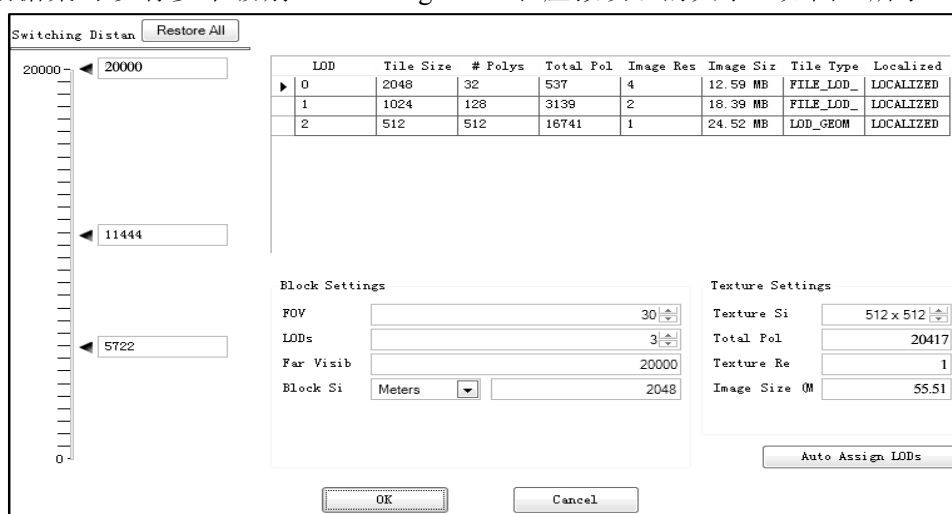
Switching Distan Restore All

20000 20000

11444

5722

0

| LOD | Tile Size | # Polys | Total Pol | Image Res | Image Siz | Tile Type | Localized |
|---|---|---|---|---|---|---|---|
| 0 | 2048 | 32 | 537 | 4 | 12.59 MB | FILE_LOD_ | LOCALIZED |
| 1 | 1024 | 128 | 3139 | 2 | 18.39 MB | FILE_LOD_ | LOCALIZED |
| 2 | 512 | 512 | 16741 | 1 | 24.52 MB | LOD_GEOM | LOCALIZED |

Block Settings

FOV 30

LODs 3

Far Visib 20000

Block Si Meters 2048

Texture Settings

Texture Si 512 x 512

Total Pol 20417

Texture Re 1

Image Size (M 55.51

Auto Assign LODs

OK

Cancel